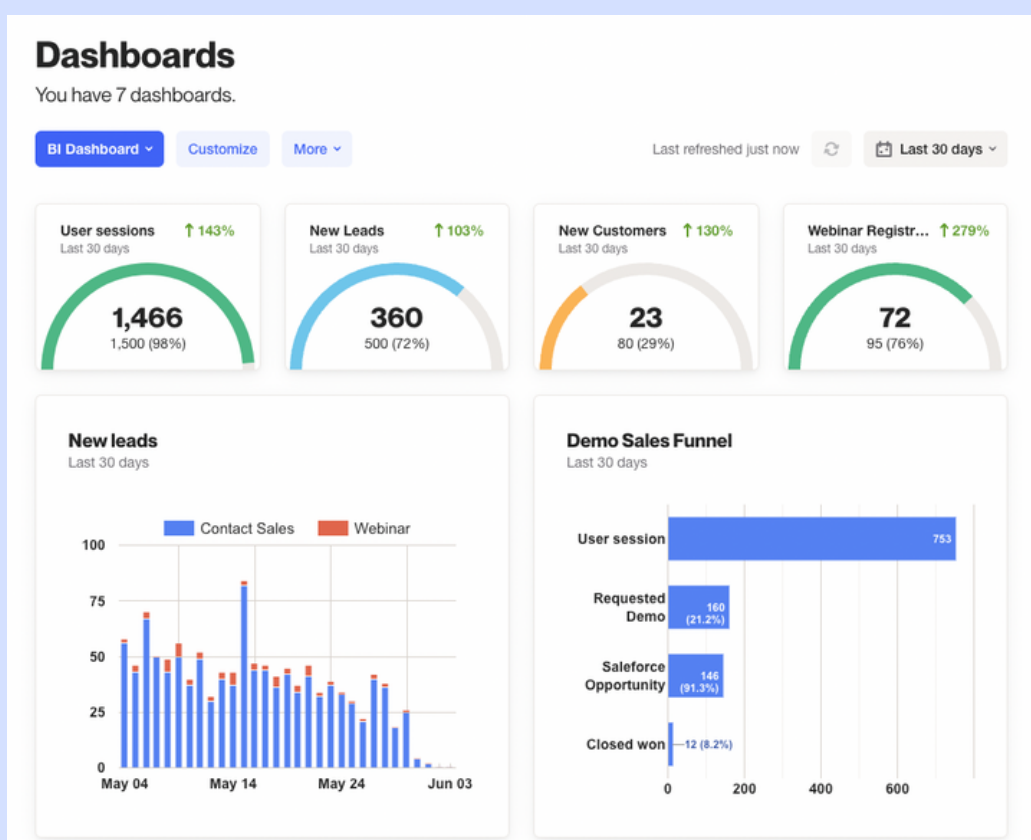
Dashboards

You have 7 dashboards.

BI Dashboard ˅ Customize More ˅

Last refreshed just now

Last 30 days ˅

User sessions ↑143%
Last 30 days
1,466
1,500 (98%)

New Leads ↑103%
Last 30 days
360
500 (72%)

New Customers ↑130%
Last 30 days
23
80 (29%)

Webinar Registr... ↑279%
Last 30 days
72
95 (76%)

New leads
Last 30 days

Contact Sales Webinar

100
75
50
25
0
May 04 May 14 May 24 Jun 03

Demo Sales Funnel
Last 30 days

User session 753
Requested Demo 160 (21.2%)
Saleforce Opportunity 146 (91.3%)
Closed won 12 (8.2%)

0 200 400 600